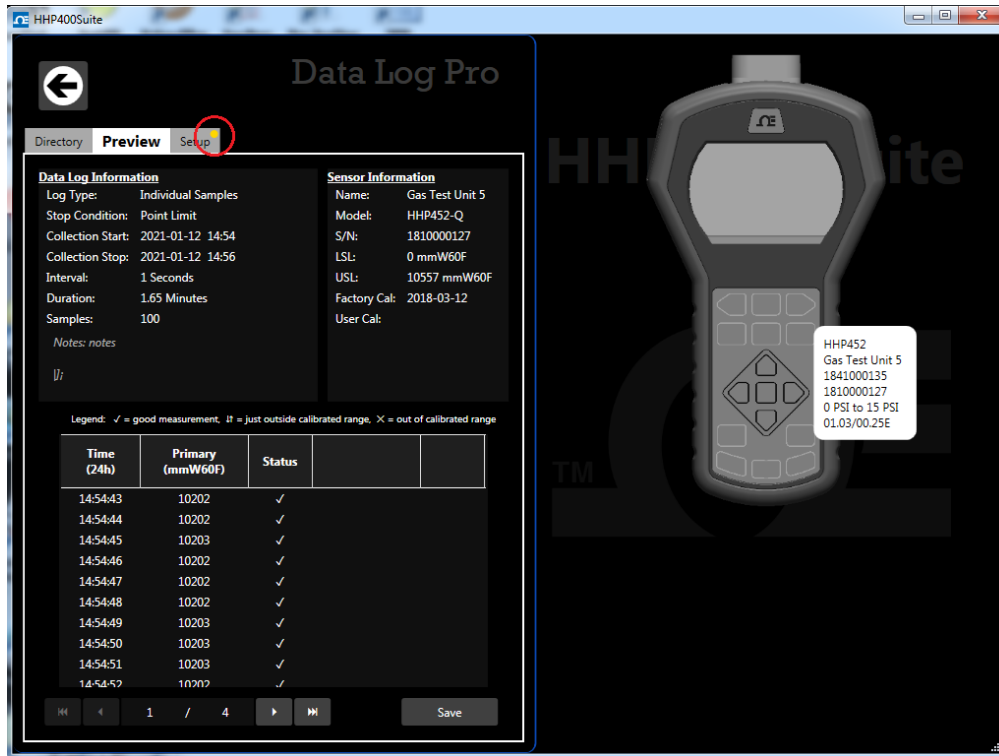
HHP400Suite

Data Log Pro

Directory Preview Setup

Data Log Information
Log Type: Individual Samples
Stop Condition: Point Limit
Collection Start: 2021-01-12 14:54
Collection Stop: 2021-01-12 14:56
Interval: 1 Seconds
Duration: 1.65 Minutes
Samples: 100
Notes: notes

Sensor Information
Name: Gas Test Unit 5
Model: HHP452-Q
S/N: 1810000127
LSL: 0 mmW60F
USL: 10557 mmW60F
Factory Cal: 2018-03-12
User Cal:

Legend: ✓ = good measurement, ⇵ = just outside calibrated range, ✕ = out of calibrated range

| Time (24h) | Primary (mmW60F) | Status | | |
|---|---|---|---|---|
| 14:54:43 | 10202 | ✓ | | |
| 14:54:44 | 10202 | ✓ | | |
| 14:54:45 | 10203 | ✓ | | |
| 14:54:46 | 10202 | ✓ | | |
| 14:54:47 | 10202 | ✓ | | |
| 14:54:48 | 10202 | ✓ | | |
| 14:54:49 | 10203 | ✓ | | |
| 14:54:50 | 10203 | ✓ | | |
| 14:54:51 | 10203 | ✓ | | |
| 14:54:52 | 10202 | ✓ | | |

1 / 4

Save

HHP Suite

TM

HHP452
Gas Test Unit 5
1841000135
1810000127
0 PSI to 15 PSI
01.03/00.25E